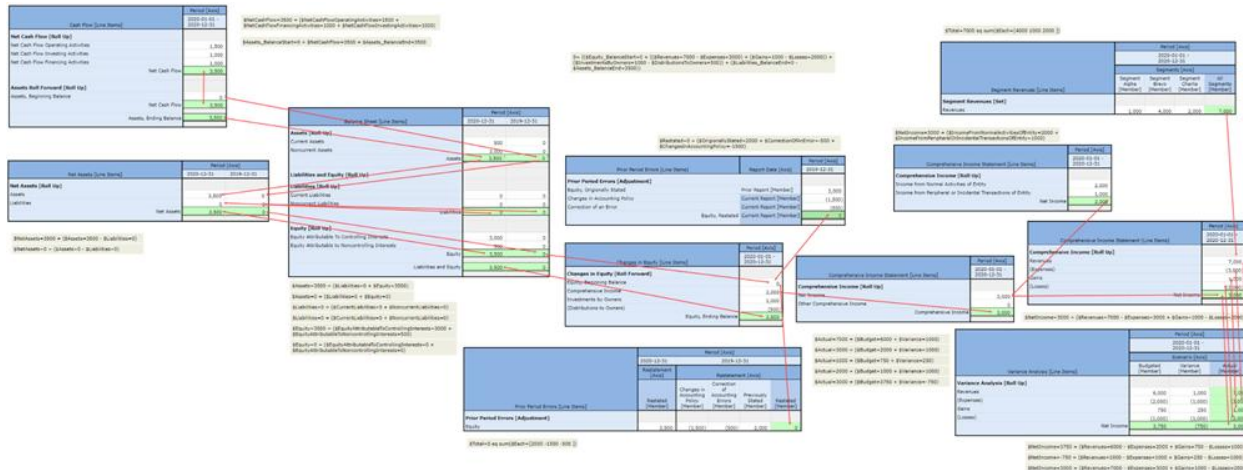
Cash Flow [Line Items]
Period [Axis]
2020-01-01 - 2020-12-31
Net Cash Flow [Roll Up]
Net Cash Flow Operating Activities 1,500
Net Cash Flow Investing Activities 1,000
Net Cash Flow Financing Activities 1,000
Net Cash Flow 3,500
Assets Roll Forward [Roll Up]
Assets, Beginning Balance
Net Cash Flow 3,500
Assets, Ending Balance 3,500

$NetCashFlow=3500 = ($NetCashFlowOperatingActivities=1500 + $NetCashFlowFinancingActivities=1000 + $NetCashFlowInvestingActivities=1000)

$Assets_BalanceStart=0 + $NetCashFlow=3500 = $Assets_BalanceEnd=3500

Net Assets [Line Items]
Period [Axis]
2020-12-31 2019-12-31
Net Assets [Roll Up]
Assets 3,500 0
Liabilities 0 0
Net Assets 3,500 0

$NetAssets=3500 = ($Assets=3500 - $Liabilities=0)
$NetAssets=0 = ($Assets=0 - $Liabilities=0)

Balance Sheet [Line Items]
Period [Axis]
2020-12-31 2019-12-31
Assets [Roll Up]
Current Assets 500 0
Noncurrent Assets 3,000 0
Assets 3,500 0
Liabilities and Equity [Roll Up]
Liabilities [Roll Up]
Current Liabilities 0 0
Noncurrent Liabilities 0 0
Liabilities 0 0
Equity [Roll Up]
Equity Attributable to Controlling Interests 3,000 0
Equity Attributable to Noncontrolling Interests 500 0
Equity 3,500 0
Liabilities and Equity 3,500 0

$Assets=3500 = ($Liabilities=0 + $Equity=3500)
$Assets=0 = ($Liabilities=0 + $Equity=0)
$Liabilities=0 = ($CurrentLiabilities=0 + $NoncurrentLiabilities=0)
$Liabilities=0 = ($CurrentLiabilities=0 + $NoncurrentLiabilities=0)
$Equity=3500 = ($EquityAttributableToControllingInterests=3000 + $EquityAttributableToNoncontrollingInterests=500)
$Equity=0 = ($EquityAttributableToControllingInterests=0 + $EquityAttributableToNoncontrollingInterests=0)

0= (($Equity_BalanceStart=0 + (($Revenues=7000 - $Expenses=3000) + ($Gains=1000 - $Losses=2000)) + $InvestmentsByOwners=1000 - $DistributionsToOwners=500)) + $Liabilities_BalanceEnd=0) - $Assets_BalanceEnd=3500)

$Restated=0 = ($OriginallyStated=2000 + $CorrectionOfAnError=-500 + $ChangesInAccountingPolicy=-1000)

Prior Period Errors [Line Items]
Report Date [Axis]
Period [Axis]
2019-12-31
Prior Period Errors [Adjustment]
Equity, Originally Stated | Prior Report [Member] | 2,500
Changes in Accounting Policy | Current Report [Member] | (1,000)
Correction of an Error | Current Report [Member] | (500)
Equity, Restated | Current Report [Member] | 0

Changes in Equity [Line Items]
Period [Axis]
2020-01-01 - 2020-12-31
Changes in Equity [Roll Forward]
Equity, Beginning Balance 0
Comprehensive Income 3,000
Investments by Owners 1,000
Distributions to Owners (500)
Equity, Ending Balance 3,500

$Total=7000 eq sum($Each=[4000 2000 1000 ])

Segment Revenues [Line Items]
Period [Axis]
2020-01-01 - 2020-12-31
Segments [Axis]
Segment Alpha [Member] | Segment Bravo [Member] | Segment Charlie [Member] | All Segments [Member]
Segment Revenues [Set]
Revenues 1,000 4,000 2,000 7,000

$NetIncome=3000 = ($IncomeFromNormalActivitiesOfEntity=2000 + $IncomeFromPeripheralOrIncidentalTransactionsOfEntity=1000)

Comprehensive Income Statement [Line Items]
Period [Axis]
2020-01-01 - 2020-12-31
Comprehensive Income [Roll Up]
Income from Normal Activities of Entity 2,000
Income from Peripheral or Incidental Transactions of Entity 1,000
Net Income 3,000

Comprehensive Income Statement [Line Items]
Period [Axis]
2020-01-01 - 2020-12-31
Comprehensive Income [Roll Up]
Revenues 7,000
(Expenses) (3,000)
Gains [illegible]
(Losses) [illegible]
Net Income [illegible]

Comprehensive Income Statement [Line Items]
Period [Axis]
2020-01-01 - 2020-12-31
Comprehensive Income [Roll Up]
Net Income 3,000
Other Comprehensive Income 0
Comprehensive Income 3,000

$NetIncome=3000 = ($Revenues=7000 - $Expenses=3000 + $Gains=1000 - $Losses=2000)

$Actual=7500 = ($Budget=8000 + $Variance=1000)
$Actual=3000 = ($Budget=2000 + $Variance=1000)
$Actual=1000 = ($Budget=750 + $Variance=250)
$Actual=2000 = ($Budget=1000 + $Variance=1000)
$Actual=3000 = ($Budget=3750 + $Variance=-750)

Variance Analysis [Line Items]
Period [Axis]
2020-01-01 - 2020-12-31
Scenario [Axis]
Budgeted [Member] | Variance [Member] | Actual [Member]
Variance Analysis [Roll Up]
Revenues 6,000 1,000 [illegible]
(Expenses) (2,000) (1,000) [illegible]
Gains 750 250 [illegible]
(Losses) (1,000) (1,000) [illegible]
Net Income 3,750 (750) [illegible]

Prior Period Errors [Line Items]
Period [Axis]
2020-12-31 | 2019-12-31
Restatement [Axis]
Restated [Member] | Changes in Accounting Policy [Member] | Correction of Accounting Errors [Member] | Previously Stated [Member] | Restated [Member]
Prior Period Errors [Adjustment]
Equity 3,500 (1,000) (500) 2,500 0

$Total=0 eq sum($Each=[2500 -1000 -500 ])

$NetIncome=3750 = ($Revenues=6000 - $Expenses=2000 + $Gains=750 - $Losses=1000)
$NetIncome=-750 = ($Revenues=1000 - $Expenses=1000 + $Gains=250 - $Losses=1000)
$NetIncome=3000 = ($Revenues=7000 - $Expenses=3000 + $Gains=1000 - $Losses=2000)